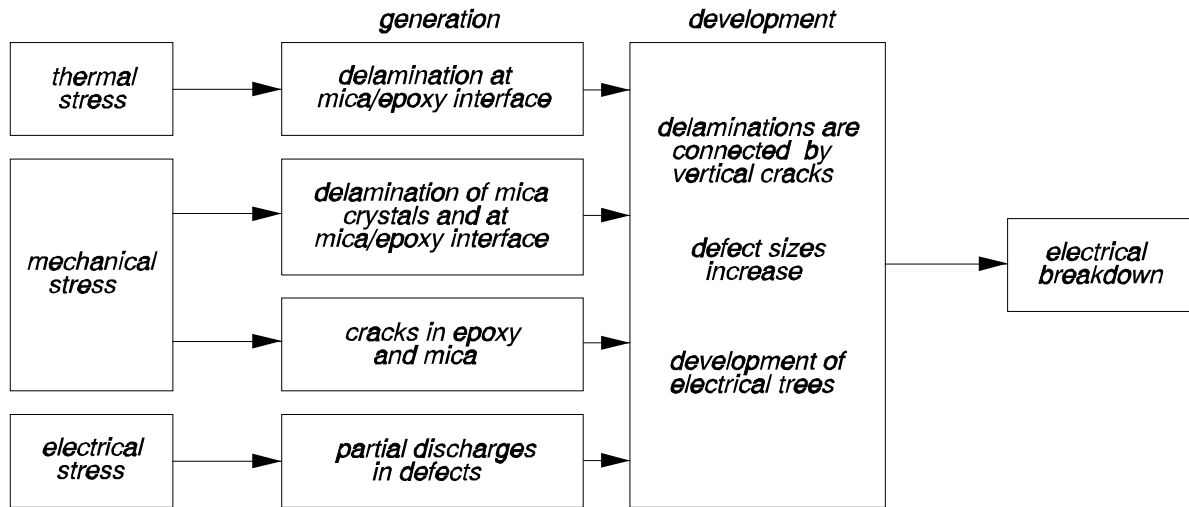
generation

development

thermal stress

delamination at mica/epoxy interface

mechanical stress

delamination of mica crystals and at mica/epoxy interface

cracks in epoxy and mica

electrical stress

partial discharges in defects

delaminations are connected by vertical cracks

defect sizes increase

development of electrical trees

electrical breakdown